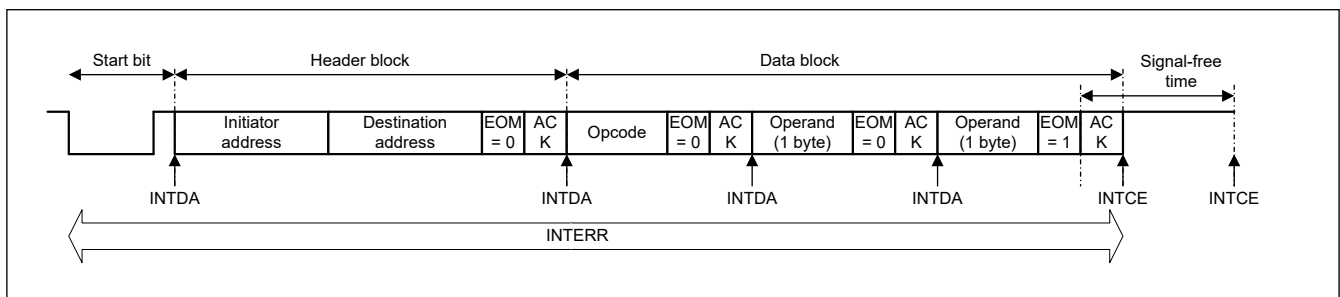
Start bit
Header block
Data block
Signal-free time

Initiator address
Destination address
EOM = 0
AC K
Opcode
EOM = 0
AC K
Operand (1 byte)
EOM = 0
AC K
Operand (1 byte)
EOM = 1
AC K

INTDA
INTDA
INTDA
INTDA
INTCE
INTCE

INTERR